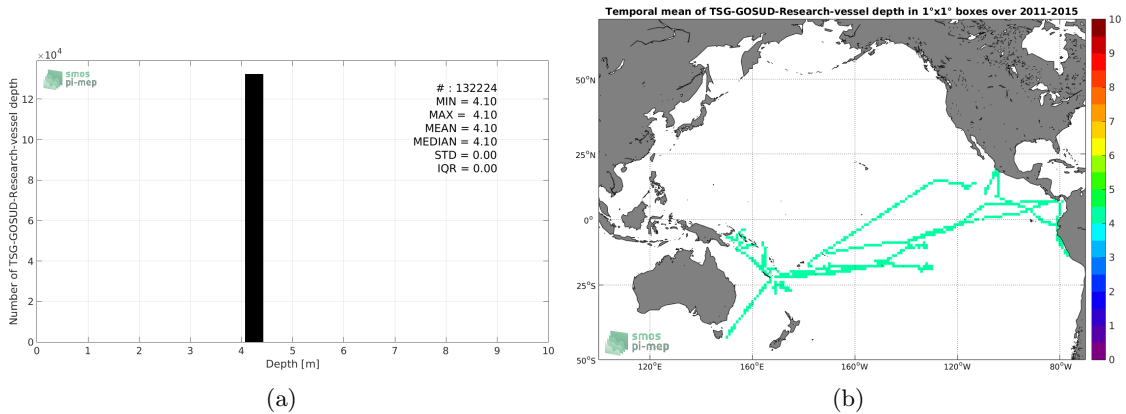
$\times 10^4$

smos pi-mep

Number of TSG-GOSUD-Research-vessel depth

12
10
8
6
4
2
0

0 1 2 3 4 5 6 7 8 9 10

Depth [m]

# : 132224
MIN = 4.10
MAX = 4.10
MEAN = 4.10
MEDIAN = 4.10
STD = 0.00
IQR = 0.00

(a)

Temporal mean of TSG-GOSUD-Research-vessel depth in 1°x1° boxes over 2011-2015

50°N
25°N
0°
25°S
50°S

120°E 160°E 160°W 120°W 80°W

smos pi-mep

10
9
8
7
6
5
4
3
2
1
0

(b)